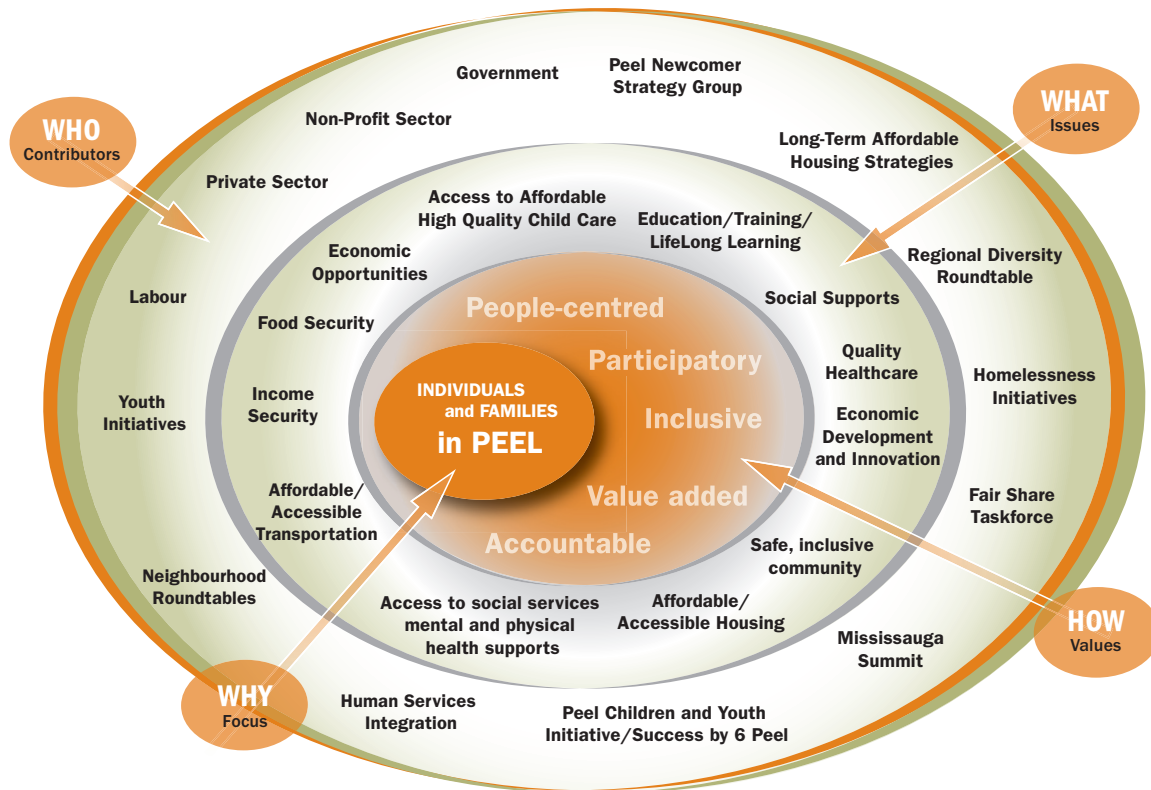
WHO
Contributors

WHAT
Issues

Government

Peel Newcomer Strategy Group

Non-Profit Sector

Long-Term Affordable Housing Strategies

Private Sector

Regional Diversity Roundtable

Labour

Youth Initiatives

Homelessness Initiatives

Fair Share Taskforce

Neighbourhood Roundtables

Mississauga Summit

Human Services Integration

Peel Children and Youth Initiative/Success by 6 Peel

Access to Affordable High Quality Child Care

Education/Training/ LifeLong Learning

Economic Opportunities

Social Supports

Food Security

Quality Healthcare

Income Security

Economic Development and Innovation

Affordable/ Accessible Transportation

Safe, inclusive community

Access to social services mental and physical health supports

Affordable/ Accessible Housing

People-centred

Participatory

Inclusive

Value added

Accountable

INDIVIDUALS and FAMILIES in PEEL

HOW
Values

WHY
Focus